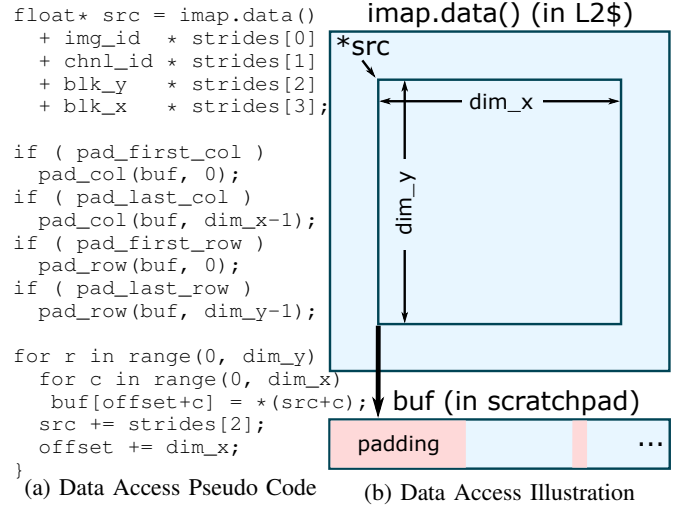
float* src = imap.data()
  + img_id  * strides[0]
  + chnl_id * strides[1]
  + blk_y   * strides[2]
  + blk_x   * strides[3];

if ( pad_first_col )
  pad_col(buf, 0);
if ( pad_last_col )
  pad_col(buf, dim_x-1);
if ( pad_first_row )
  pad_row(buf, 0);
if ( pad_last_row )
  pad_row(buf, dim_y-1);

for r in range(0, dim_y)
  for c in range(0, dim_x)
   buf[offset+c] = *(src+c);
  src += strides[2];
  offset += dim_x;
}

(a) Data Access Pseudo Code

imap.data() (in L2$)

*src

dim_x

dim_y

buf (in scratchpad)

padding

...

(b) Data Access Illustration